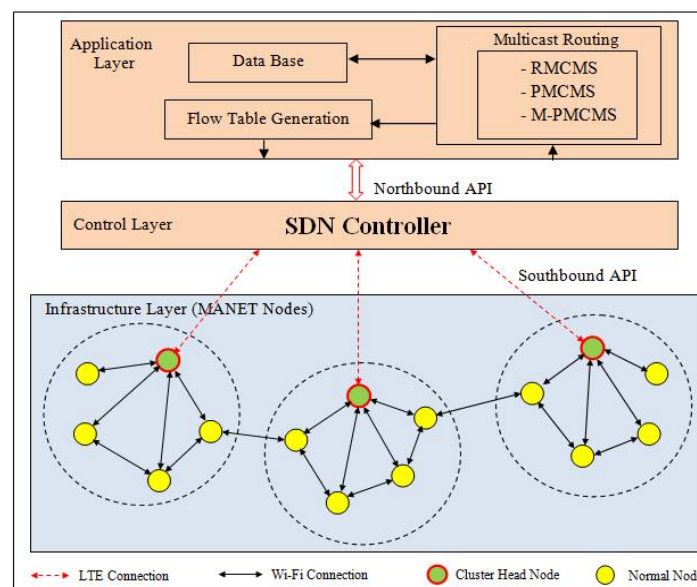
Application Layer

Data Base

Multicast Routing

- RMCMS
- PMCMS
- M-PMCMS

Flow Table Generation

Northbound API

Control Layer

SDN Controller

Southbound API

Infrastructure Layer (MANET Nodes)

LTE Connection

Wi-Fi Connection

Cluster Head Node

Normal Nod